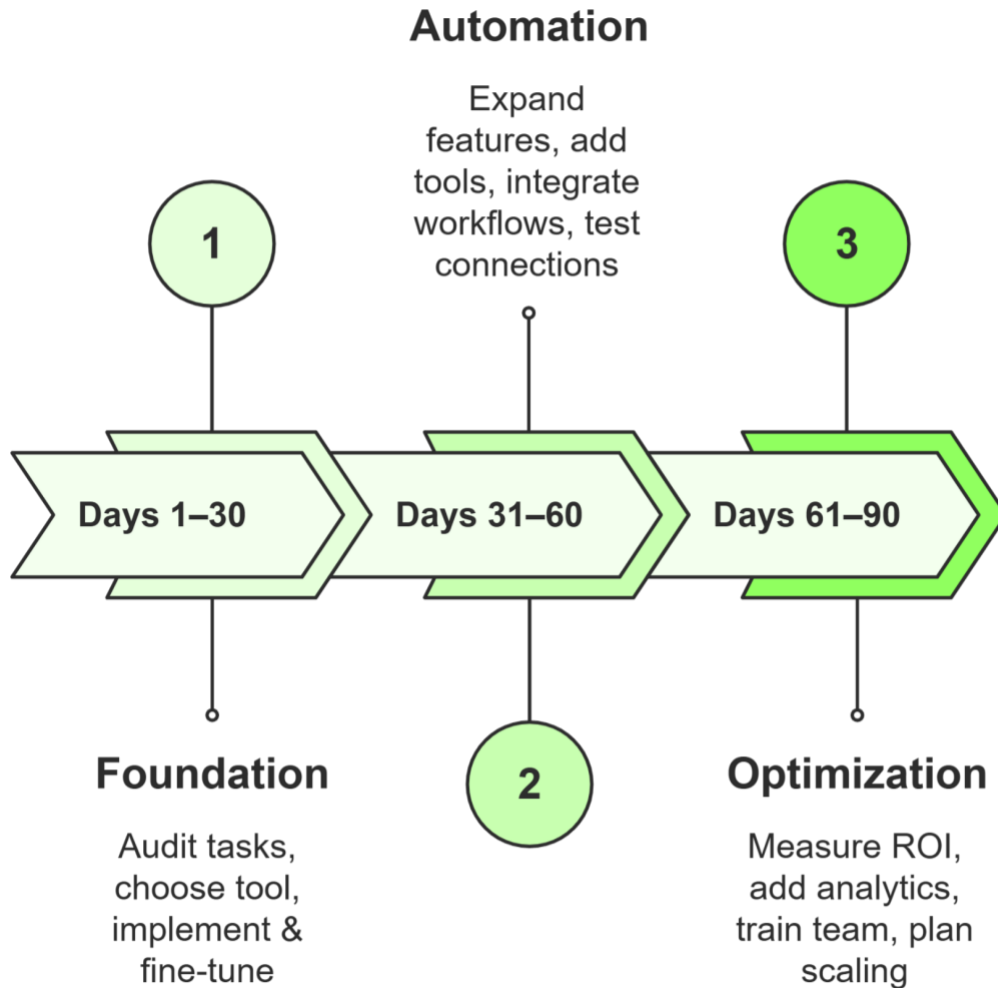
Automation

Expand features, add tools, integrate workflows, test connections

1

3

Days 1–30

Days 31–60

Days 61–90

2

Foundation

Audit tasks, choose tool, implement & fine-tune

Optimization

Measure ROI, add analytics, train team, plan scaling